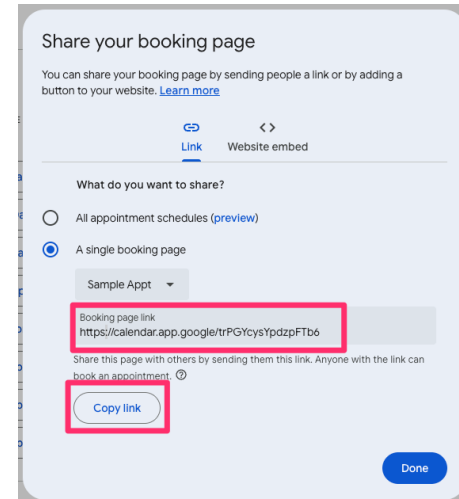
Share your booking page

You can share your booking page by sending people a link or by adding a button to your website. Learn more

Link

Website embed

What do you want to share?

All appointment schedules (preview)

A single booking page

Sample Appt

Booking page link
https://calendar.app.google/trPGYcysYpdzpFTb6

Share this page with others by sending them this link. Anyone with the link can book an appointment.

Copy link

Done